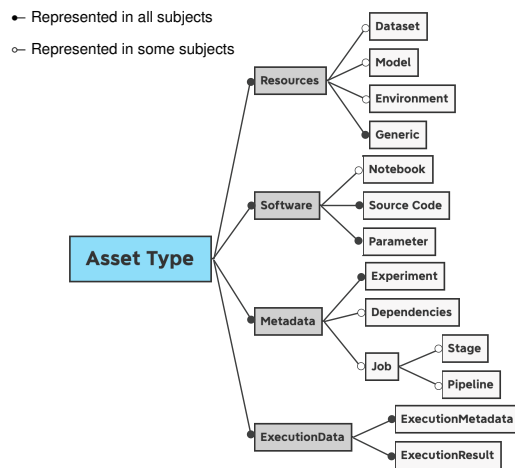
Represented in all subjects
Represented in some subjects

Asset Type

Resources
Dataset
Model
Environment
Generic

Software
Notebook
Source Code
Parameter

Metadata
Experiment
Dependencies
Job
Stage
Pipeline

ExecutionData
ExecutionMetadata
ExecutionResult